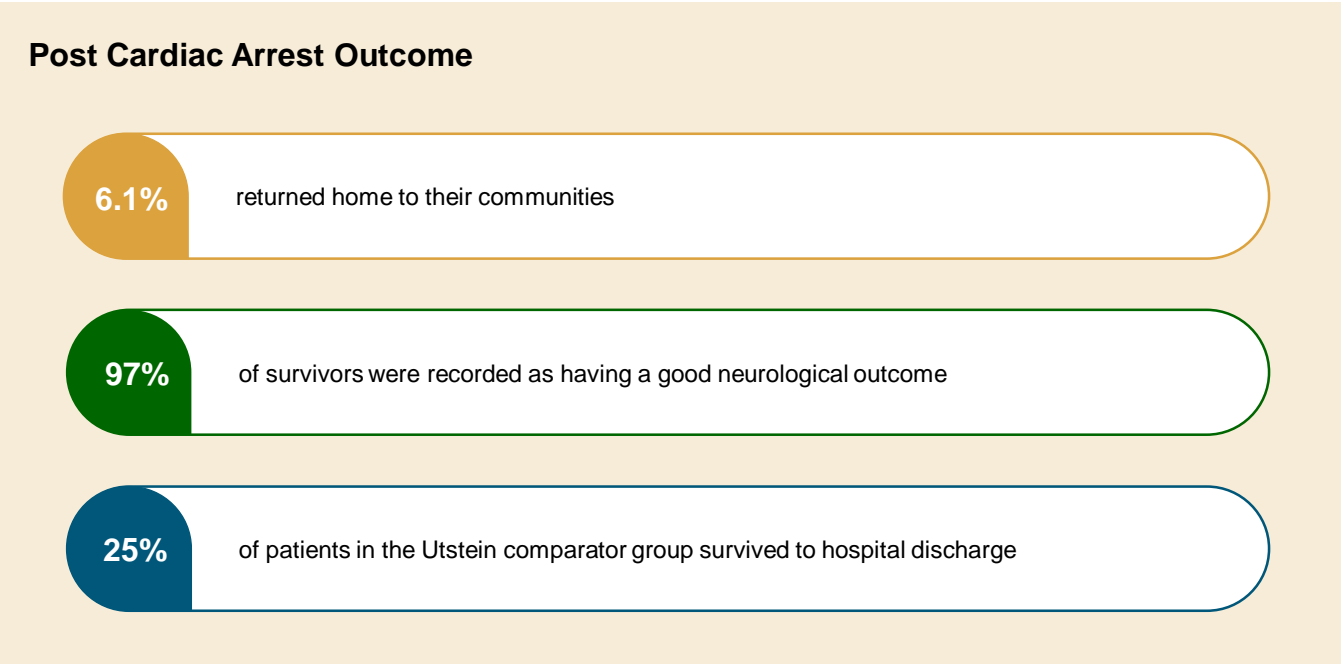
Post Cardiac Arrest Outcome

6.1% returned home to their communities

97% of survivors were recorded as having a good neurological outcome

25% of patients in the Utstein comparator group survived to hospital discharge